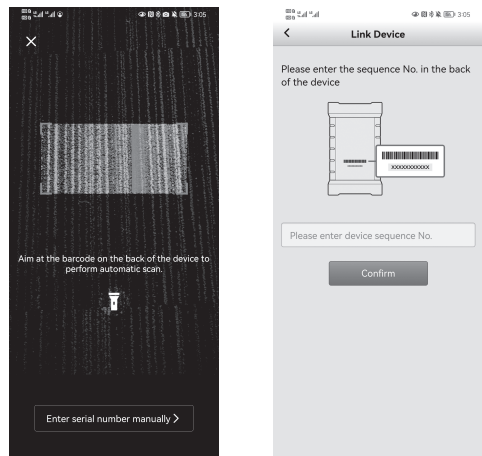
3:05

×

Aim at the barcode on the back of the device to perform automatic scan.

Enter serial number manually >

3:05

<

Link Device

Please enter the sequence No. in the back of the device

XXXXXXXXXXX

Please enter device sequence No.

Confirm